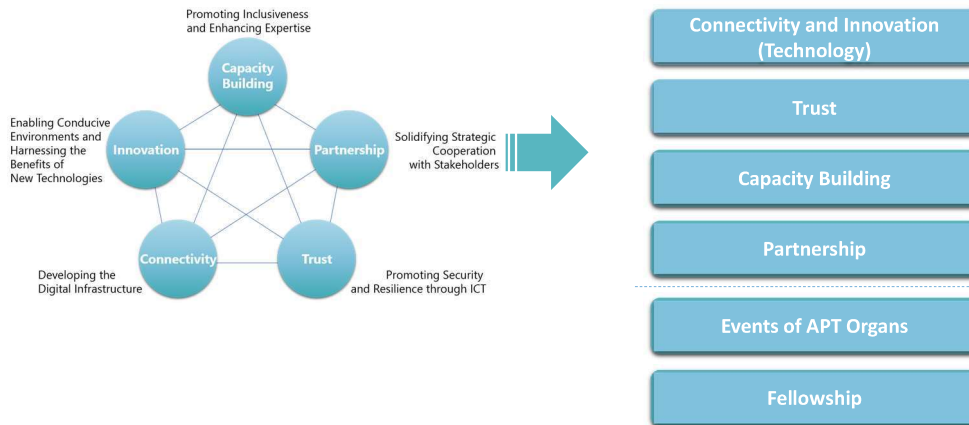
Promoting Inclusiveness and Enhancing Expertise

Capacity Building

Enabling Conducive Environments and Harnessing the Benefits of New Technologies

Innovation

Partnership

Solidifying Strategic Cooperation with Stakeholders

Connectivity

Trust

Developing the Digital Infrastructure

Promoting Security and Resilience through ICT

Connectivity and Innovation (Technology)

Trust

Capacity Building

Partnership

Events of APT Organs

Fellowship